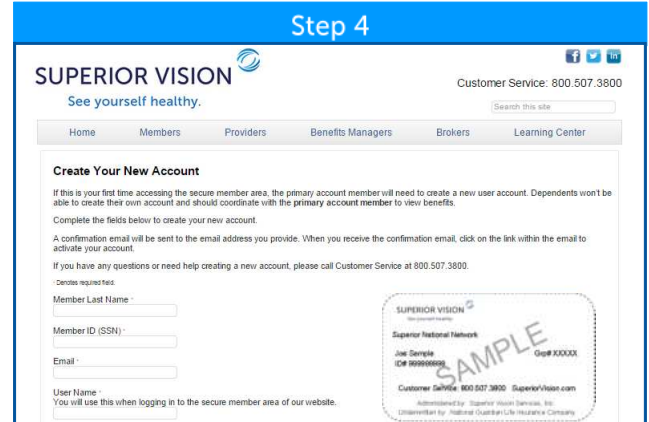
Step 4

SUPERIOR VISION

See yourself healthy.

Customer Service: 800.507.3800

Search this site

Home | Members | Providers | Benefits Managers | Brokers | Learning Center

Create Your New Account

If this is your first time accessing the secure member area, the primary account member will need to create a new user account. Dependents won't be able to create their own account and should coordinate with the primary account member to view benefits.

Complete the fields below to create your new account.

A confirmation email will be sent to the email address you provide. When you receive the confirmation email, click on the link within the email to activate your account.

If you have any questions or need help creating a new account, please call Customer Service at 800.507.3800.

* Denotes required field.

Member Last Name *

Member ID (SSN) *

Email *

User Name *
You will use this when logging in to the secure member area of our website.

SUPERIOR VISION
See yourself healthy.
Superior National Network
Joe Sample
ID# 999999999
Grp# XXXXX
SAMPLE
Customer Service: 800.507.3800 SuperiorVision.com
Administered by: Superior Vision Services, Inc.
Underwritten by: National Guardian Life Insurance Company